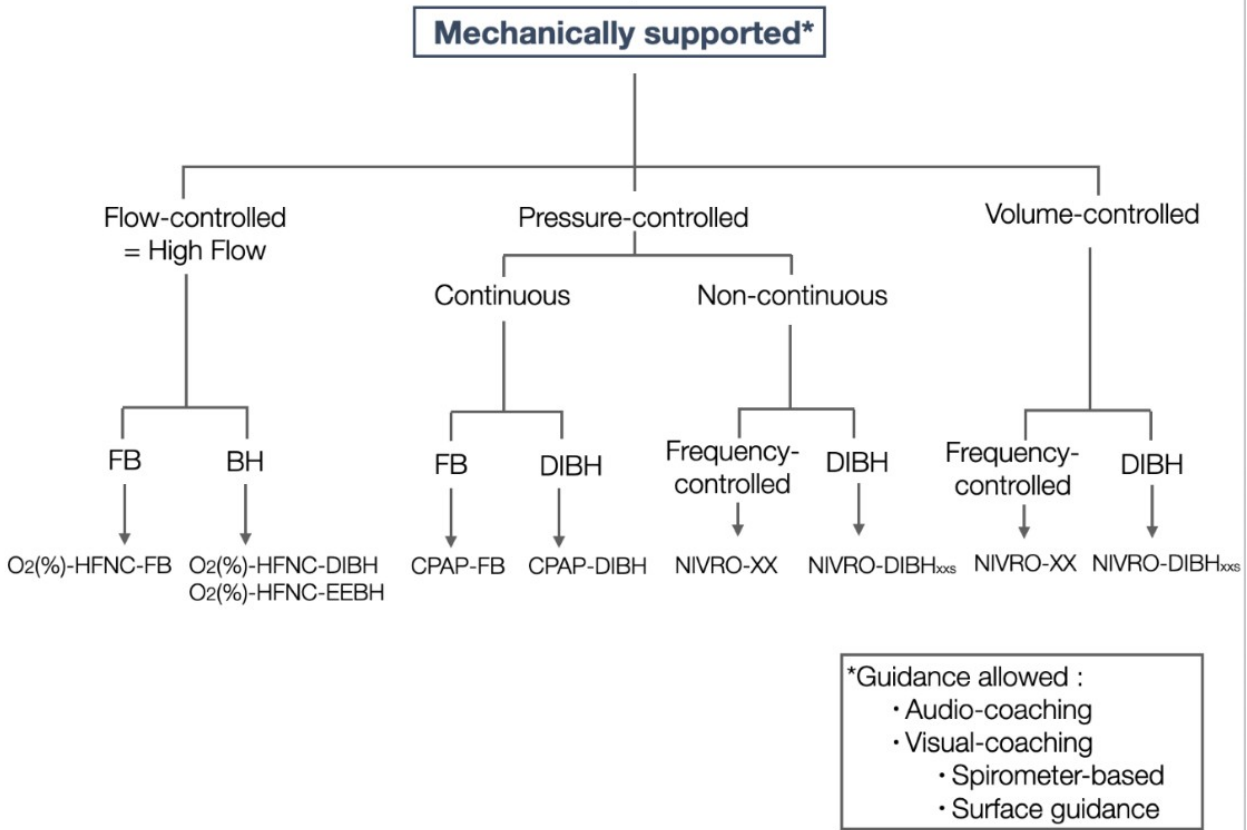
Mechanically supported*

Flow-controlled = High Flow

Pressure-controlled

Volume-controlled

Continuous

Non-continuous

FB

BH

FB

DIBH

Frequency-controlled

DIBH

Frequency-controlled

DIBH

$O_2$(%)-HFNC-FB

$O_2$(%)-HFNC-DIBH
$O_2$(%)-HFNC-EEBH

CPAP-FB

CPAP-DIBH

NIVRO-XX

NIVRO-DIBH$_{xxs}$

NIVRO-XX

NIVRO-DIBH$_{xxs}$

*Guidance allowed :
· Audio-coaching
· Visual-coaching
· Spirometer-based
· Surface guidance